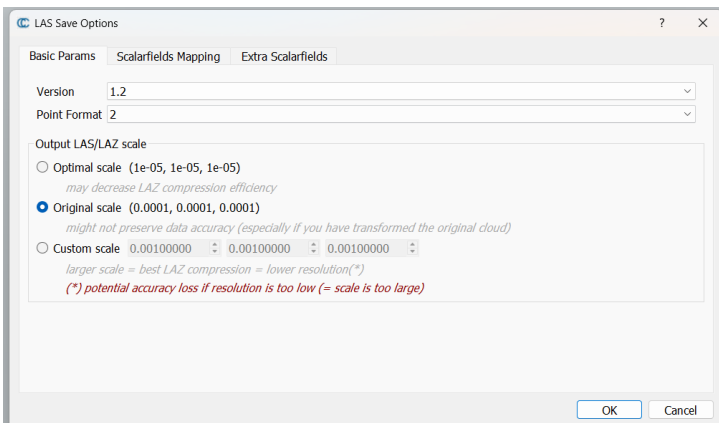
LAS Save Options
?
✕

Basic Params
Scalarfields Mapping
Extra Scalarfields

Version 1.2
Point Format 2

Output LAS/LAZ scale

Optimal scale (1e-05, 1e-05, 1e-05)
may decrease LAZ compression efficiency

Original scale (0.0001, 0.0001, 0.0001)
might not preserve data accuracy (especially if you have transformed the original cloud)

Custom scale 0.00100000 0.00100000 0.00100000
larger scale = best LAZ compression = lower resolution(*)
(*) potential accuracy loss if resolution is too low (= scale is too large)

OK
Cancel